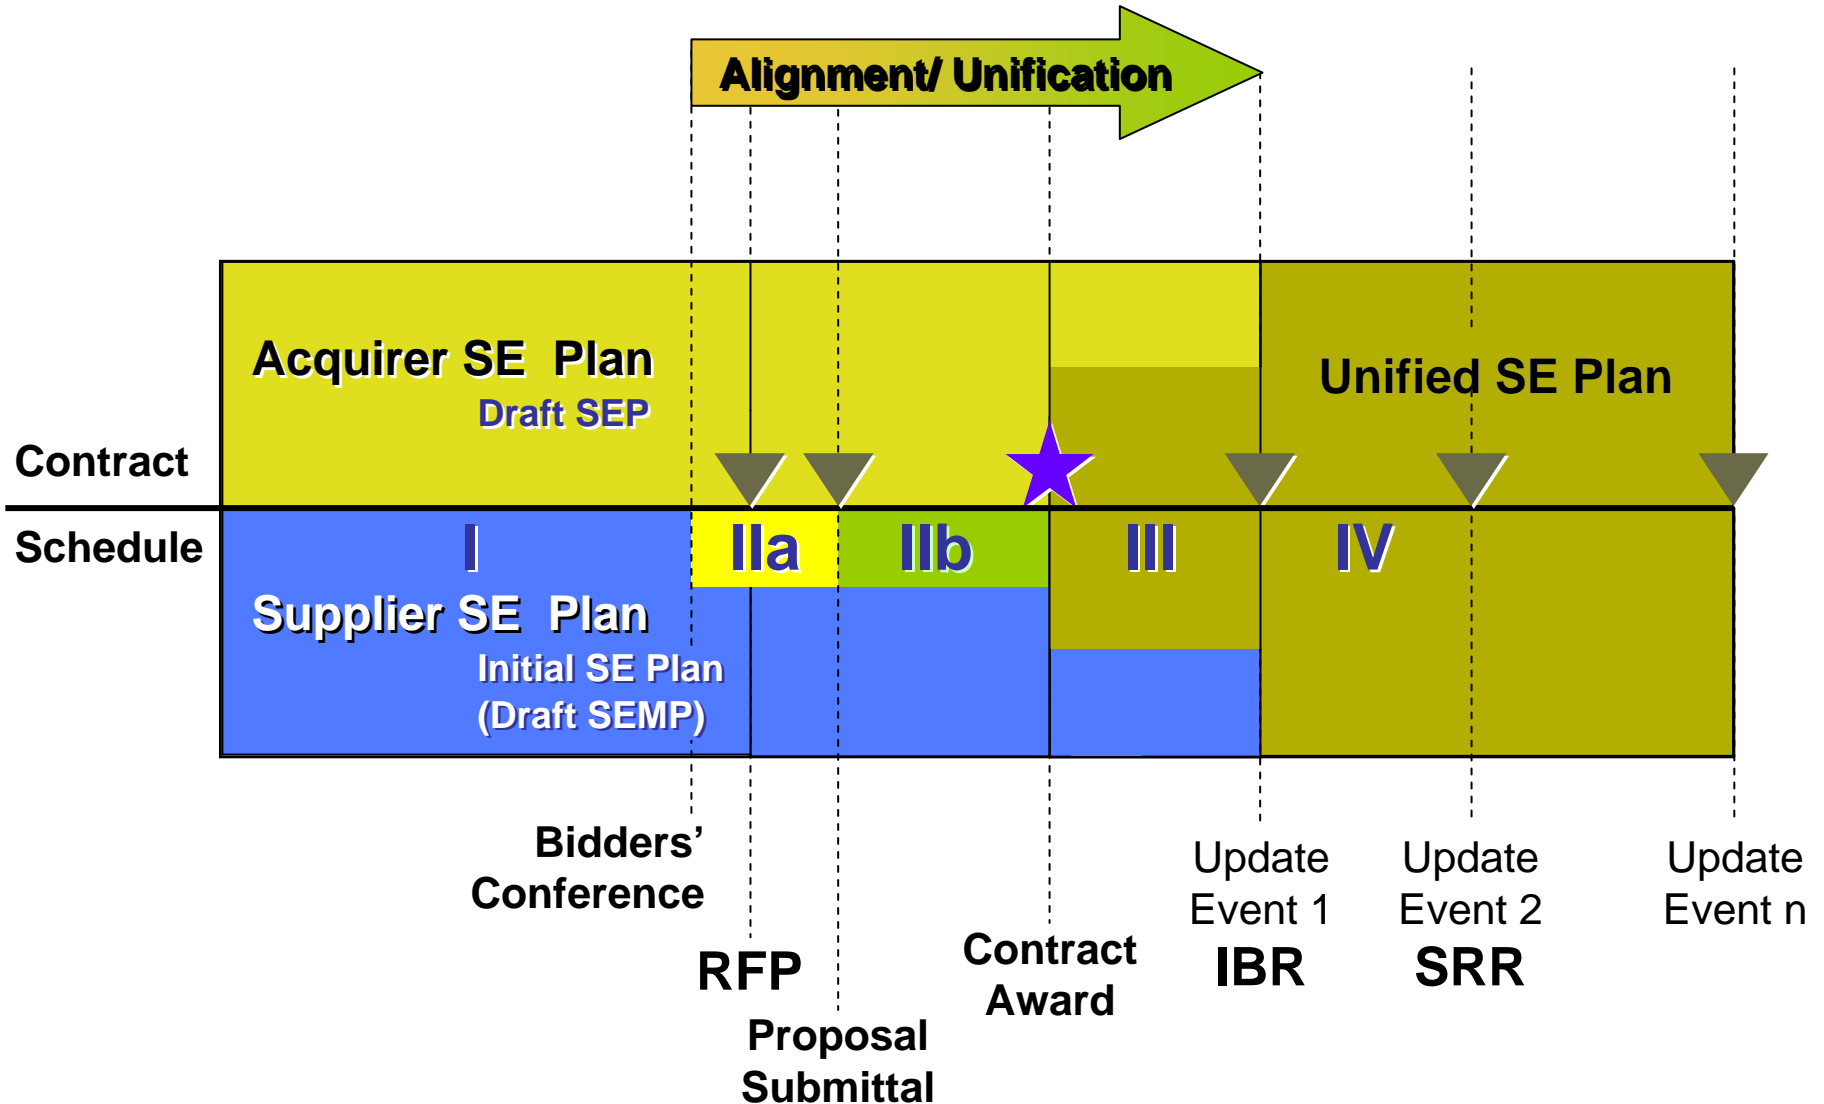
Alignment/ Unification

Acquirer SE Plan
Draft SEP

Unified SE Plan

Contract

Schedule

I

IIa

IIb

III

IV

Supplier SE Plan
Initial SE Plan
(Draft SEMP)

Bidders' Conference

RFP

Proposal Submittal

Contract Award

Update Event 1
IBR

Update Event 2
SRR

Update Event n